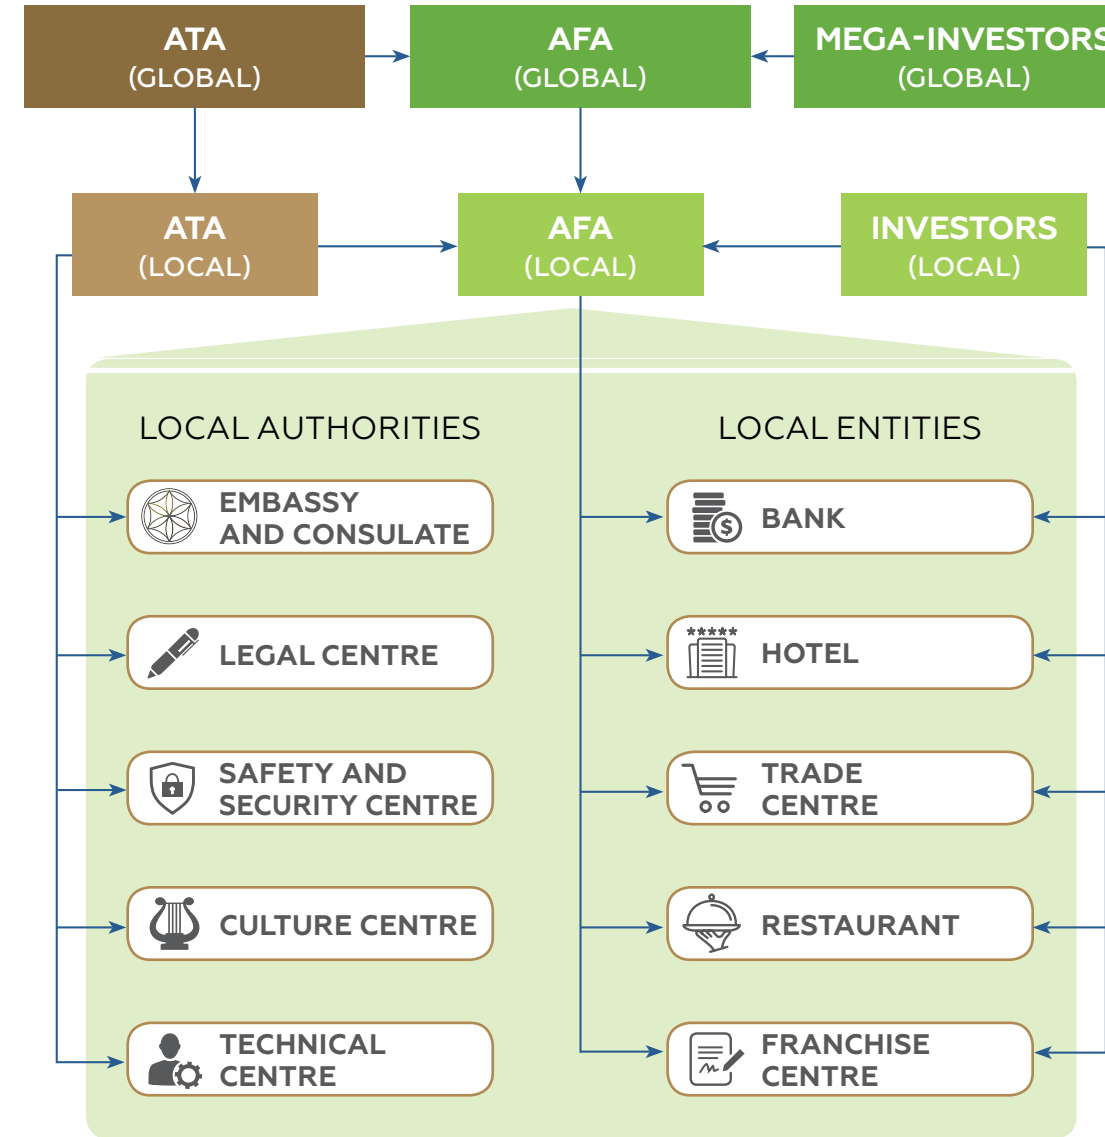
ATA
(GLOBAL)

AFA
(GLOBAL)

MEGA-INVESTORS
(GLOBAL)

ATA
(LOCAL)

AFA
(LOCAL)

INVESTORS
(LOCAL)

LOCAL AUTHORITIES

EMBASSY AND CONSULATE

LEGAL CENTRE

SAFETY AND SECURITY CENTRE

CULTURE CENTRE

TECHNICAL CENTRE

LOCAL ENTITIES

BANK

HOTEL

TRADE CENTRE

RESTAURANT

FRANCHISE CENTRE